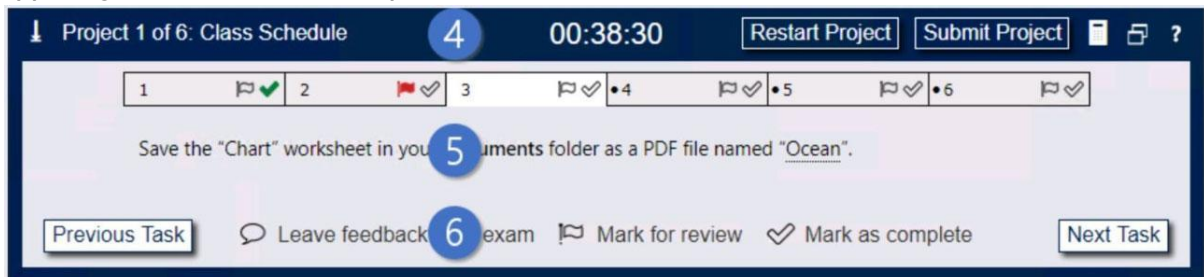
Project 1 of 6: Class Schedule 4 00:38:30 Restart Project Submit Project ?

| 1 | 2 | 3 | •4 | •5 | •6 |
|---|---|---|---|---|---|

Save the "Chart" worksheet in you 5 uments folder as a PDF file named "Ocean".

Previous Task Leave feedback 6 exam Mark for review Mark as complete Next Task